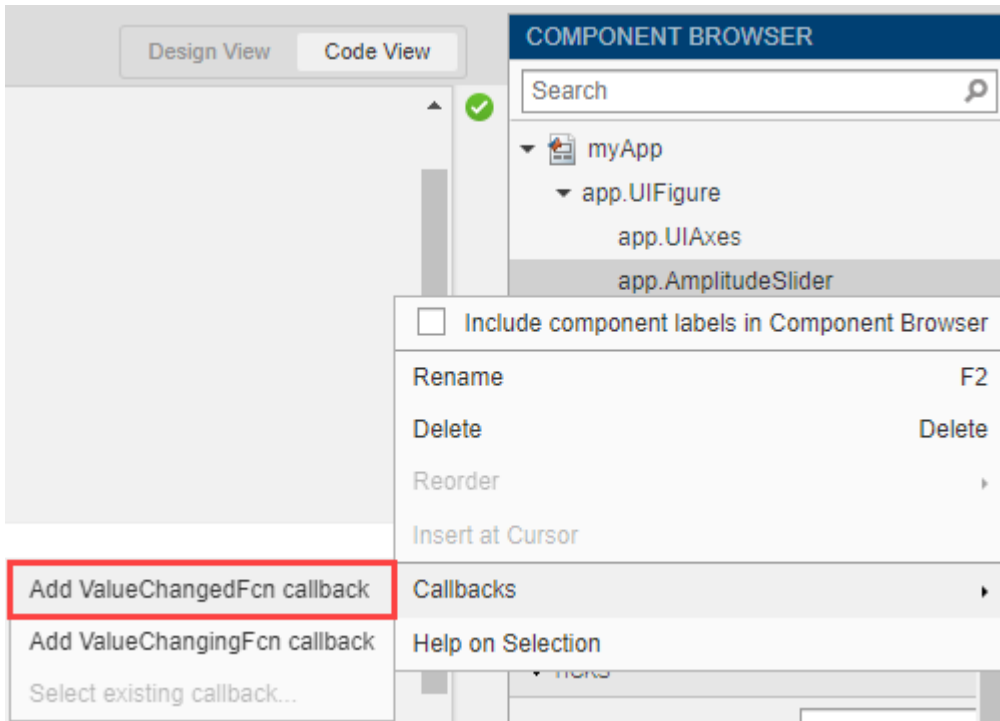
Design View
Code View

COMPONENT BROWSER

Search

myApp
app.UIFigure
app.UIAxes
app.AmplitudeSlider

Include component labels in Component Browser

Rename F2

Delete Delete

Reorder

Insert at Cursor

Callbacks

Help on Selection

Add ValueChangedFcn callback

Add ValueChangingFcn callback

Select existing callback...

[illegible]